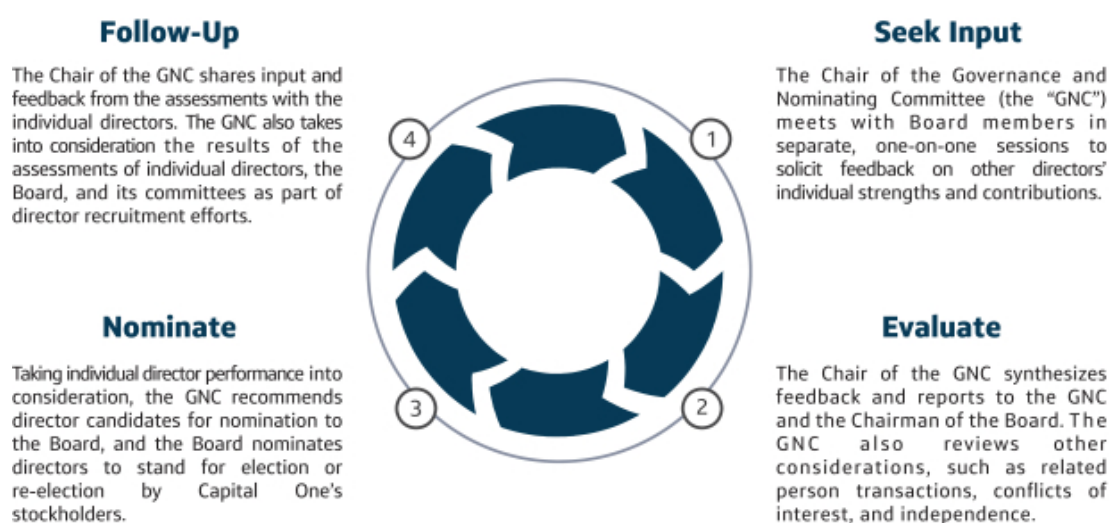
Follow-Up

The Chair of the GNC shares input and feedback from the assessments with the individual directors. The GNC also takes into consideration the results of the assessments of individual directors, the Board, and its committees as part of director recruitment efforts.

Seek Input

The Chair of the Governance and Nominating Committee (the "GNC") meets with Board members in separate, one-on-one sessions to solicit feedback on other directors' individual strengths and contributions.

4

1

3

2

Nominate

Taking individual director performance into consideration, the GNC recommends director candidates for nomination to the Board, and the Board nominates directors to stand for election or re-election by Capital One's stockholders.

Evaluate

The Chair of the GNC synthesizes feedback and reports to the GNC and the Chairman of the Board. The GNC also reviews other considerations, such as related person transactions, conflicts of interest, and independence.